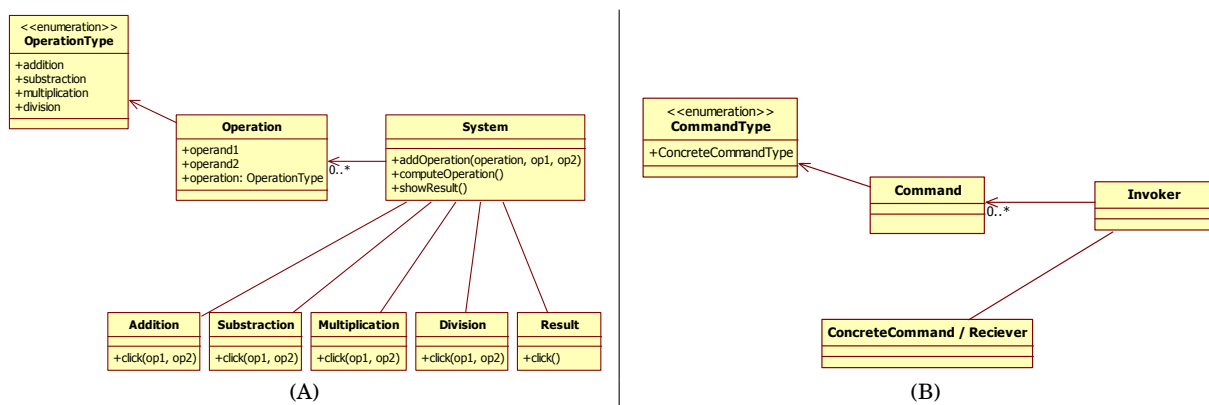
<<enumeration>>
OperationType

+addition
+substraction
+multiplication
+division

Operation

+operand1
+operand2
+operation: OperationType

0..*

System

+addOperation(operation, op1, op2)
+computeOperation()
+showResult()

Addition

+click(op1, op2)

Substraction

+click(op1, op2)

Multiplication

+click(op1, op2)

Division

+click(op1, op2)

Result

+click()

(A)

<<enumeration>>
CommandType

+ConcreteCommandType

Command

0..*

Invoker

ConcreteCommand / Reciever

(B)